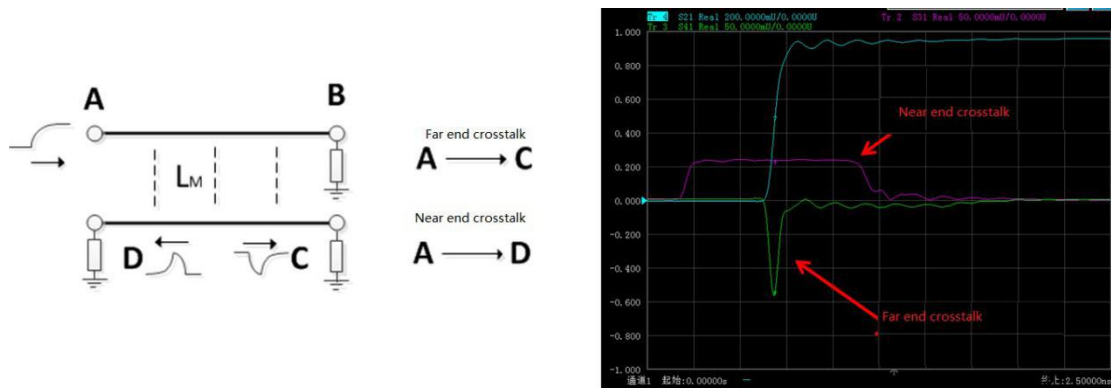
A

B

$L_M$

D

C

Far end crosstalk

A ⟶ C

Near end crosstalk

A ⟶ D

Tr 4 S21 Real 200.0000mU/0.0000U

Tr 2 S31 Real 50.0000mU/0.0000U

Tr 3 S41 Real 50.0000mU/0.0000U

1.000

0.800

0.600

0.400

0.200

0.000

-0.200

-0.400

-0.600

-0.800

-1.000

Near end crosstalk

Far end crosstalk

通道1 起始:0.00000s

终止:2.50000ns